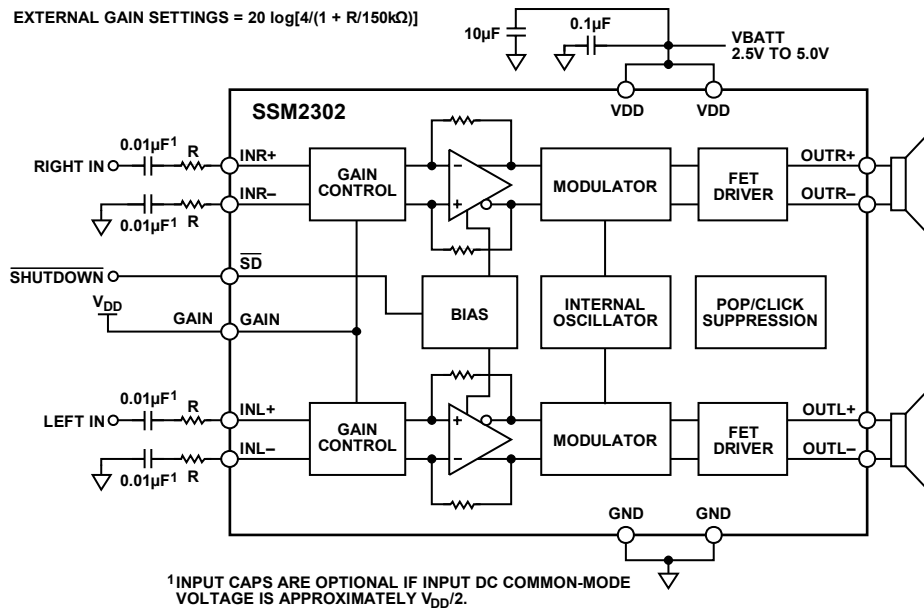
EXTERNAL GAIN SETTINGS = 20 log[4/(1 + R/150kΩ)]

10µF

0.1µF

VBATT
2.5V TO 5.0V

SSM2302

VDD

VDD

0.01µF$^1$

R

RIGHT IN

INR+

INR–

0.01µF$^1$

R

GAIN CONTROL

MODULATOR

FET DRIVER

OUTR+

OUTR–

$\overline{\text{SHUTDOWN}}$

$\overline{\text{SD}}$

$V_{DD}$

GAIN

GAIN

BIAS

INTERNAL OSCILLATOR

POP/CLICK SUPPRESSION

0.01µF$^1$

R

LEFT IN

INL+

INL–

0.01µF$^1$

R

GAIN CONTROL

MODULATOR

FET DRIVER

OUTL+

OUTL–

GND

GND

$^1$INPUT CAPS ARE OPTIONAL IF INPUT DC COMMON-MODE VOLTAGE IS APPROXIMATELY $V_{DD}/2$.